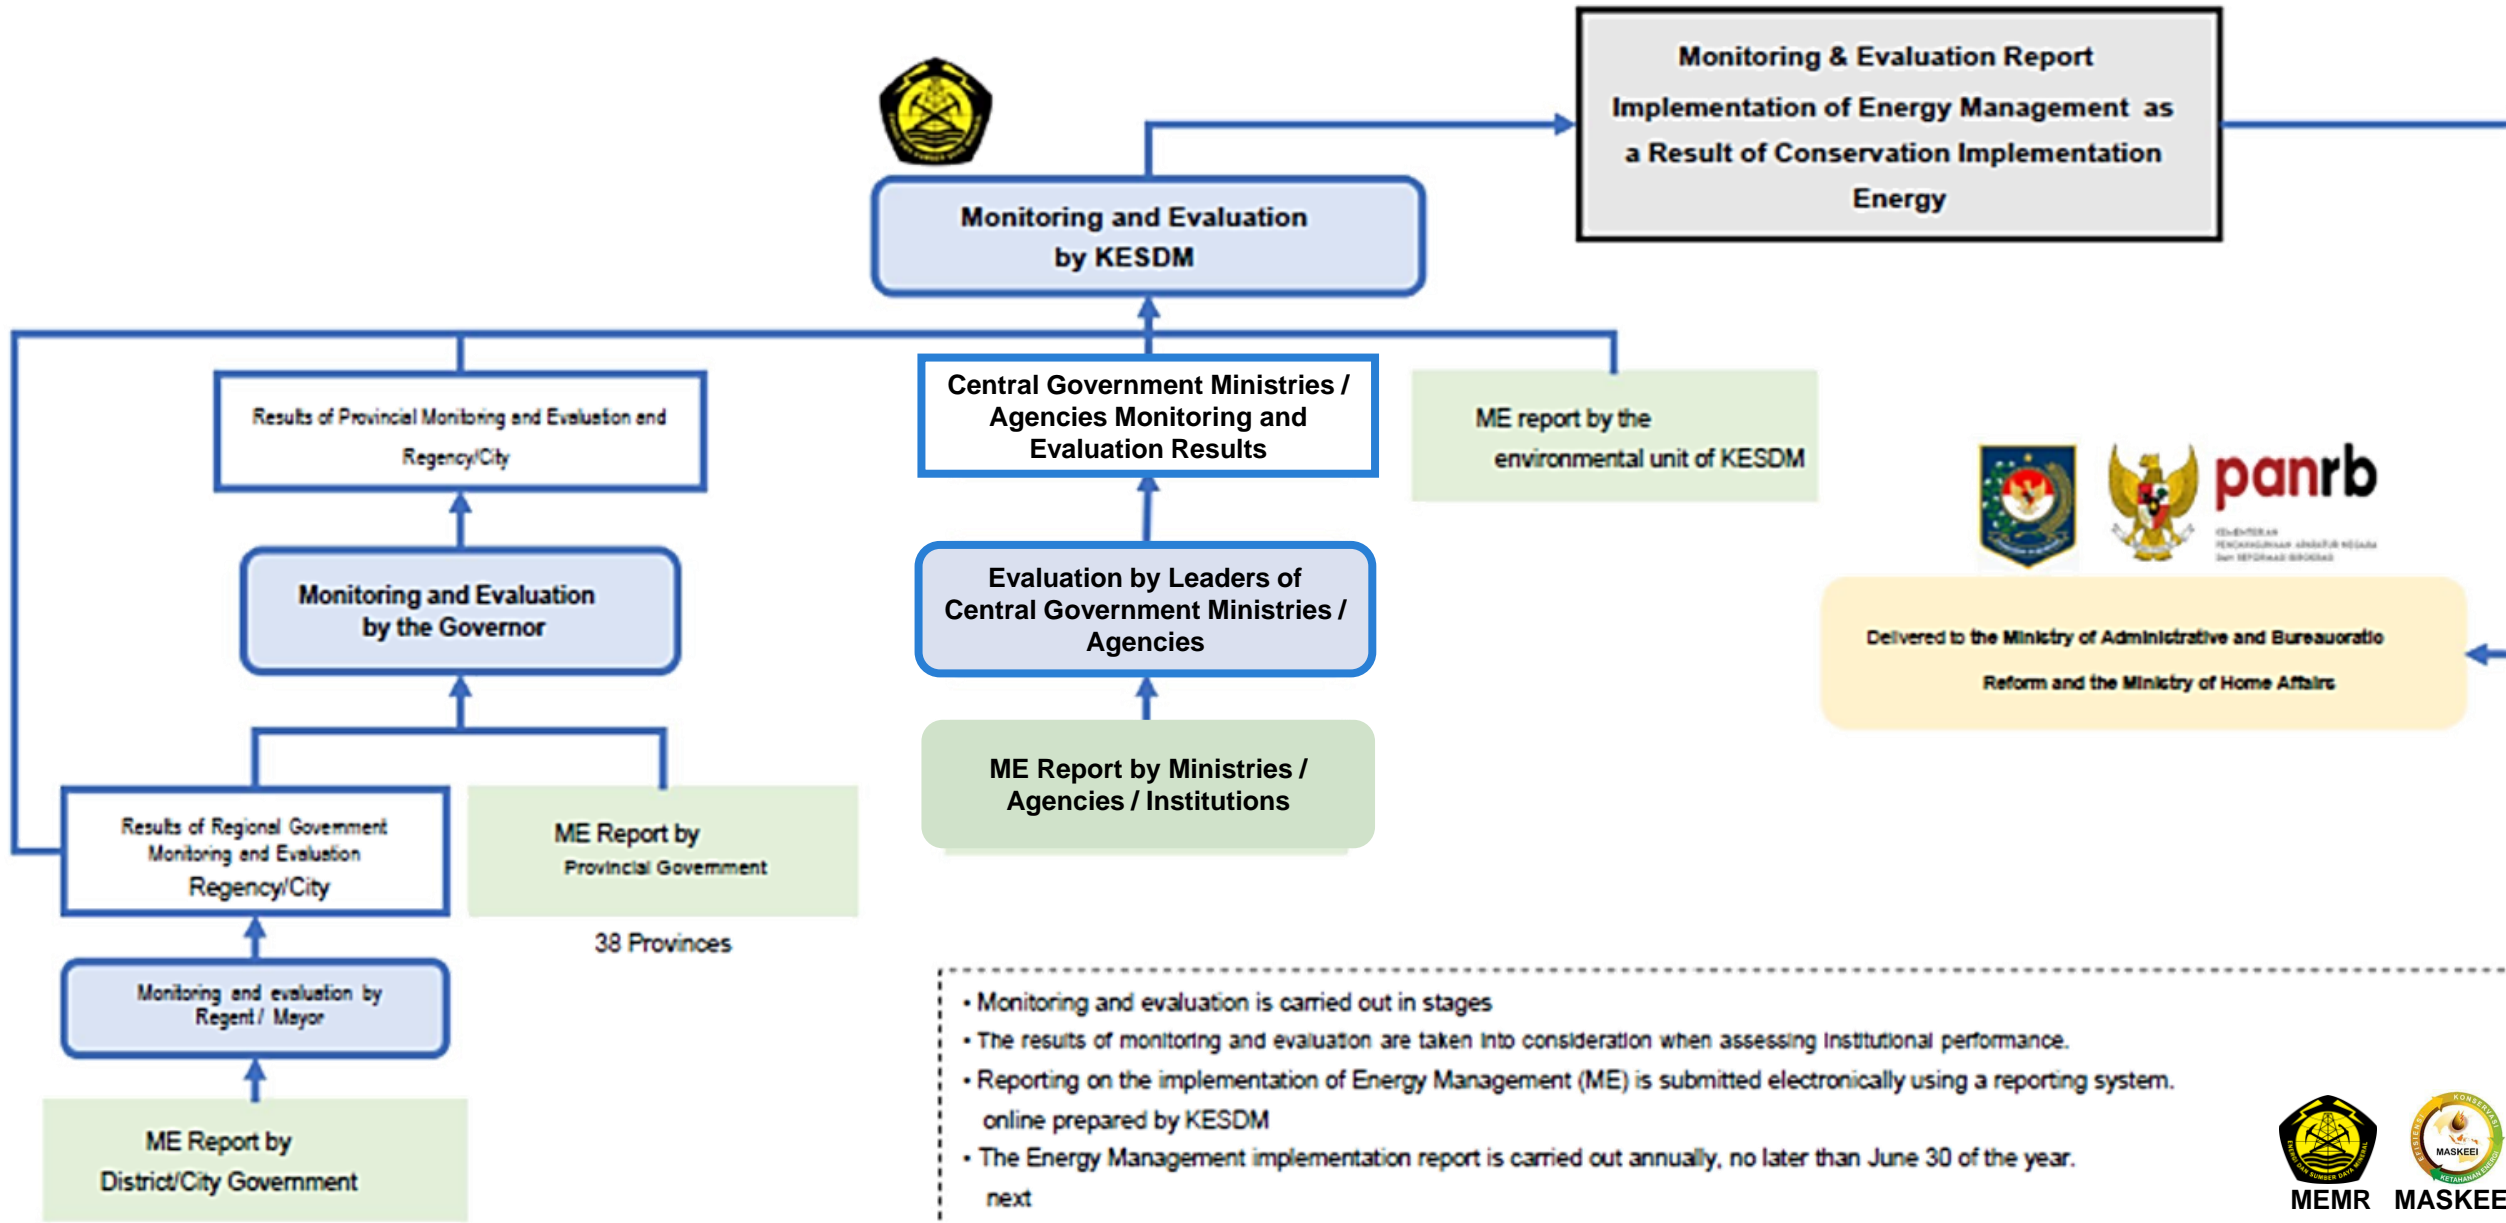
Monitoring & Evaluation Report Implementation of Energy Management as a Result of Conservation Implementation Energy

Monitoring and Evaluation by KESDM

Results of Provincial Monitoring and Evaluation and Regency/City

Central Government Ministries / Agencies Monitoring and Evaluation Results

ME report by the environmental unit of KESDM

panrb

Monitoring and Evaluation by the Governor

Evaluation by Leaders of Central Government Ministries / Agencies

Delivered to the Ministry of Administrative and Bureaucratic Reform and the Ministry of Home Affairs

ME Report by Ministries / Agencies / Institutions

Results of Regional Government Monitoring and Evaluation Regency/City

ME Report by Provincial Government

38 Provinces

Monitoring and evaluation by Regent / Mayor

ME Report by District/City Government

• Monitoring and evaluation is carried out in stages
• The results of monitoring and evaluation are taken into consideration when assessing institutional performance.
• Reporting on the implementation of Energy Management (ME) is submitted electronically using a reporting system. online prepared by KESDM
• The Energy Management implementation report is carried out annually, no later than June 30 of the year. next

MASKEEI

MEMR MASKEE